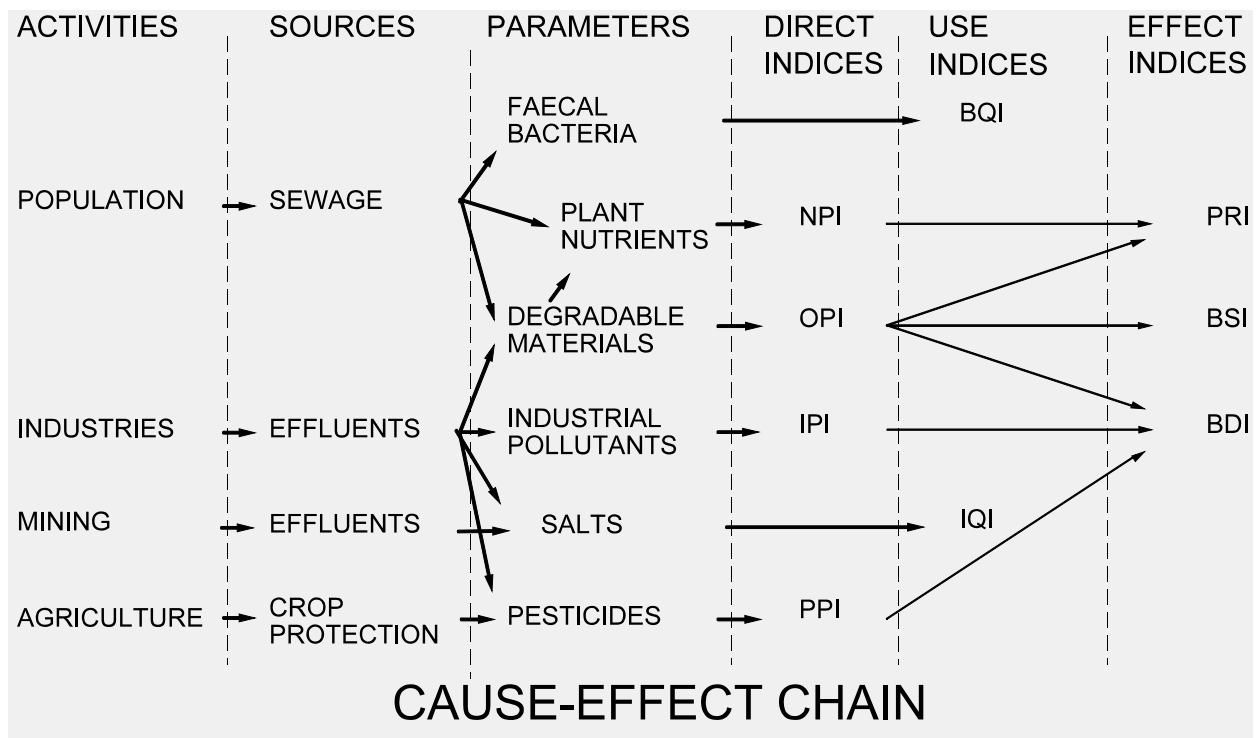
ACTIVITIES SOURCES PARAMETERS DIRECT INDICES USE INDICES EFFECT INDICES

FAECAL BACTERIA

BQI

POPULATION SEWAGE

PLANT NUTRIENTS

NPI

PRI

DEGRADABLE MATERIALS

OPI

BSI

INDUSTRIES EFFLUENTS

INDUSTRIAL POLLUTANTS

IPI

BDI

MINING EFFLUENTS

SALTS

IQI

AGRICULTURE CROP PROTECTION

PESTICIDES

PPI

CAUSE-EFFECT CHAIN